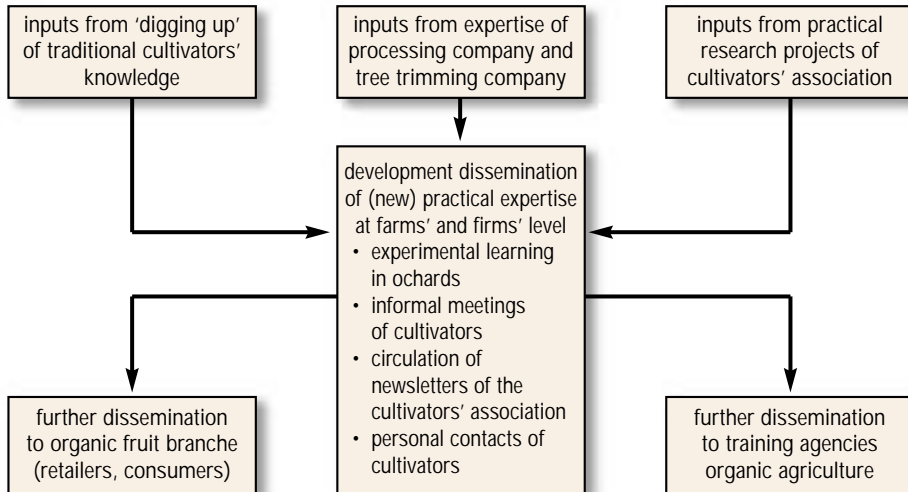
inputs from 'digging up' of traditional cultivators' knowledge

inputs from expertise of processing company and tree trimming company

inputs from practical research projects of cultivators' association

development dissemination of (new) practical expertise at farms' and firms' level
• experimental learning in ochards
• informal meetings of cultivators
• circulation of newsletters of the cultivators' association
• personal contacts of cultivators

further dissemination to organic fruit branche (retailers, consumers)

further dissemination to training agencies organic agriculture